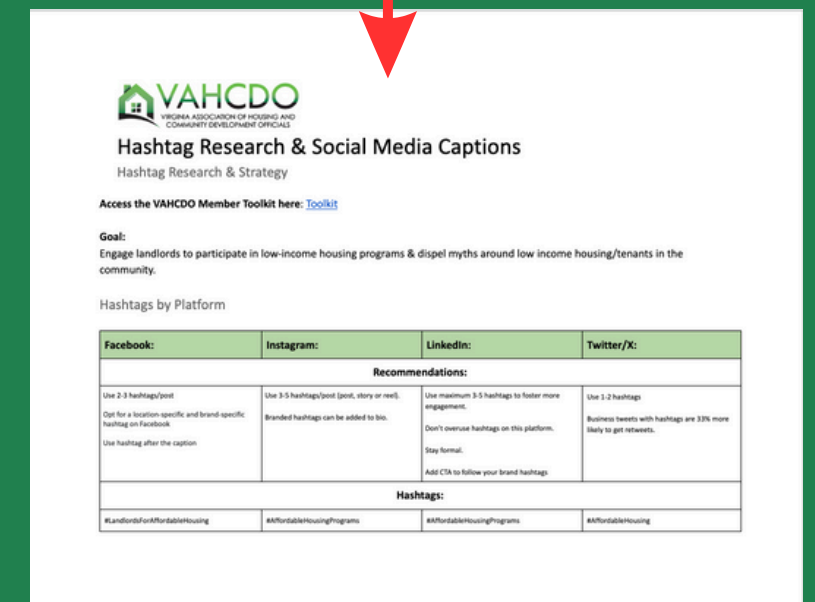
VAHCDO
VIRGINIA ASSOCIATION OF HOUSING AND COMMUNITY DEVELOPMENT OFFICIALS

Hashtag Research & Social Media Captions

Hashtag Research & Strategy

Access the VAHCDO Member Toolkit here: Toolkit

Goal:
Engage landlords to participate in low-income housing programs & dispel myths around low income housing/tenants in the community.

Hashtags by Platform

| Facebook: | Instagram: | LinkedIn: | Twitter/X: |
|---|---|---|---|
| Recommendations: | | | |
| Use 2-3 hashtags/post<br><br>Opt for a location-specific and brand-specific hashtag on Facebook<br><br>Use hashtag after the caption | Use 3-5 hashtags/post (post, story or reel).<br><br>Branded hashtags can be added to bio. | Use maximum 3-5 hashtags to foster more engagement.<br><br>Don't overuse hashtags on this platform.<br><br>Stay formal.<br><br>Add CTA to follow your brand hashtags | Use 1-2 hashtags<br><br>Business tweets with hashtags are 33% more likely to get retweets. |
| Hashtags: | | | |
| #LandlordsForAffordableHousing | #AffordableHousingPrograms | #AffordableHousingPrograms | #AffordableHousing |